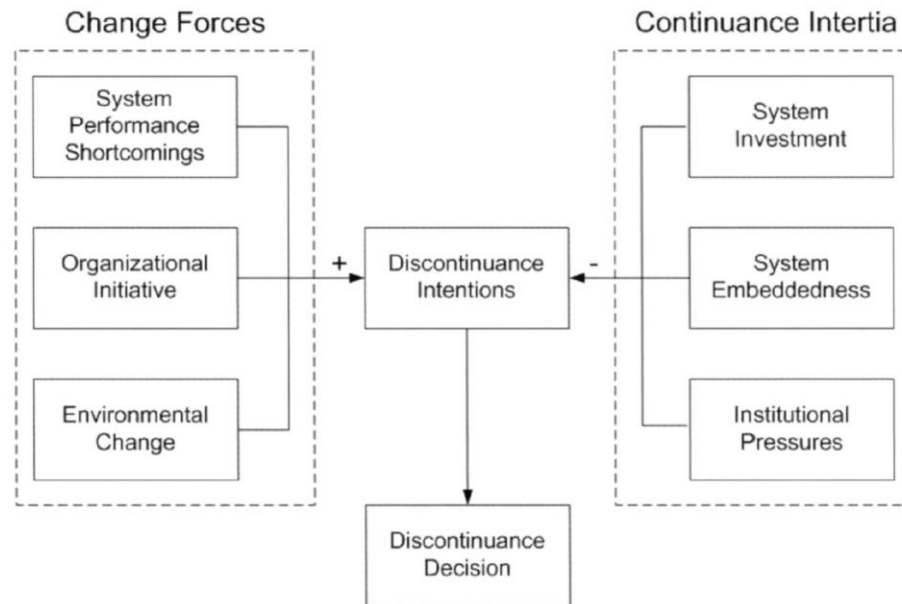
Change Forces

System Performance Shortcomings

Organizational Initiative

Environmental Change

+

Discontinuance Intentions

-

Continuance Intertia

System Investment

System Embeddedness

Institutional Pressures

Discontinuance Decision